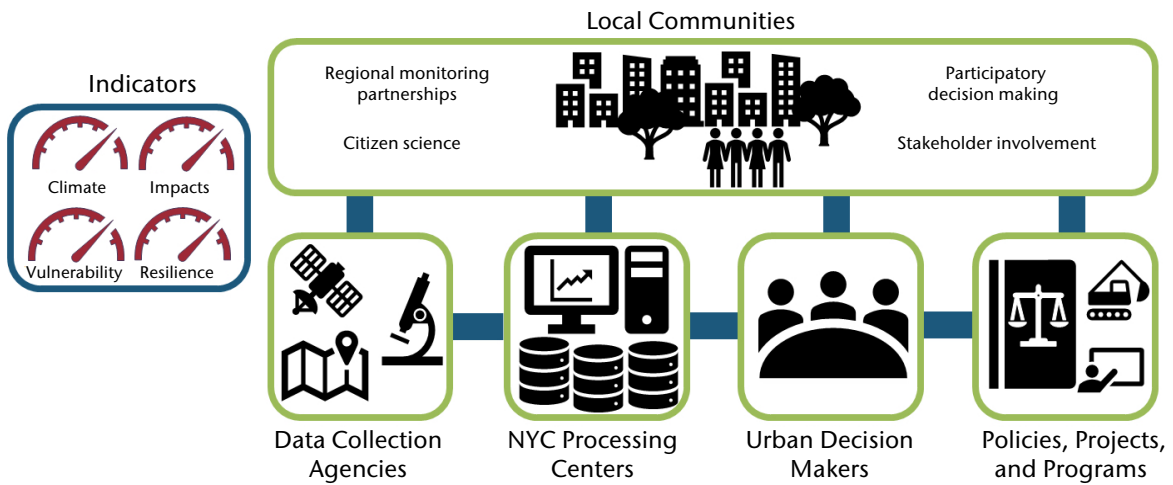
Local Communities

Regional monitoring partnerships

Citizen science

Participatory decision making

Stakeholder involvement

Indicators

Climate

Impacts

Vulnerability

Resilience

Data Collection Agencies

NYC Processing Centers

Urban Decision Makers

Policies, Projects, and Programs